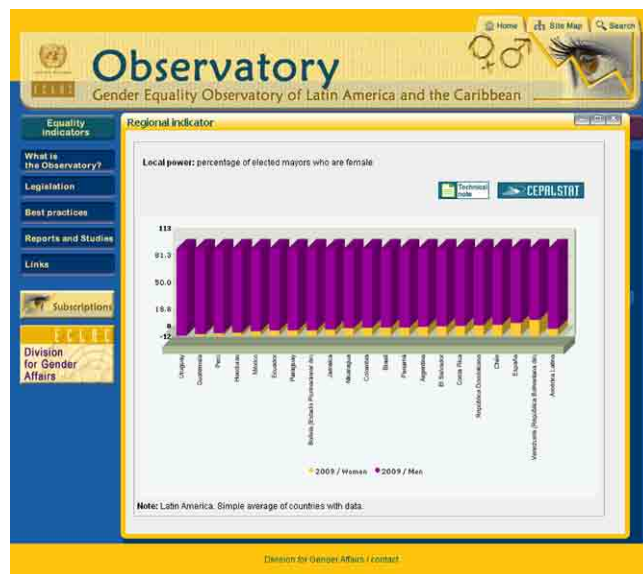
Home | Site Map | Search

ECLAC

Observatory

Gender Equality Observatory of Latin America and the Caribbean

Equality indicators

What is the Observatory?

Legislation

Best practices

Reports and Studies

Links

Subscriptions

ECLAC

Division for Gender Affairs

Regional indicator

Local power: percentage of elected mayors who are female.

Technical note

CEPALSTAT

113
91.3
50.0
18.8
0
-12

Uruguay
Guatemala
Perú
Honduras
México
Ecuador
Paraguay
Bolivia (Estado Plurinacional de)
Jamaica
Nicaragua
Colombia
Brasil
Panamá
Argentina
El Salvador
Costa Rica
República Dominicana
Chile
España
Venezuela (República Bolivariana de)
América Latina

2009 / Women 2009 / Men

Note: Latin America. Simple average of countries with data.

Division for Gender Affairs / contact